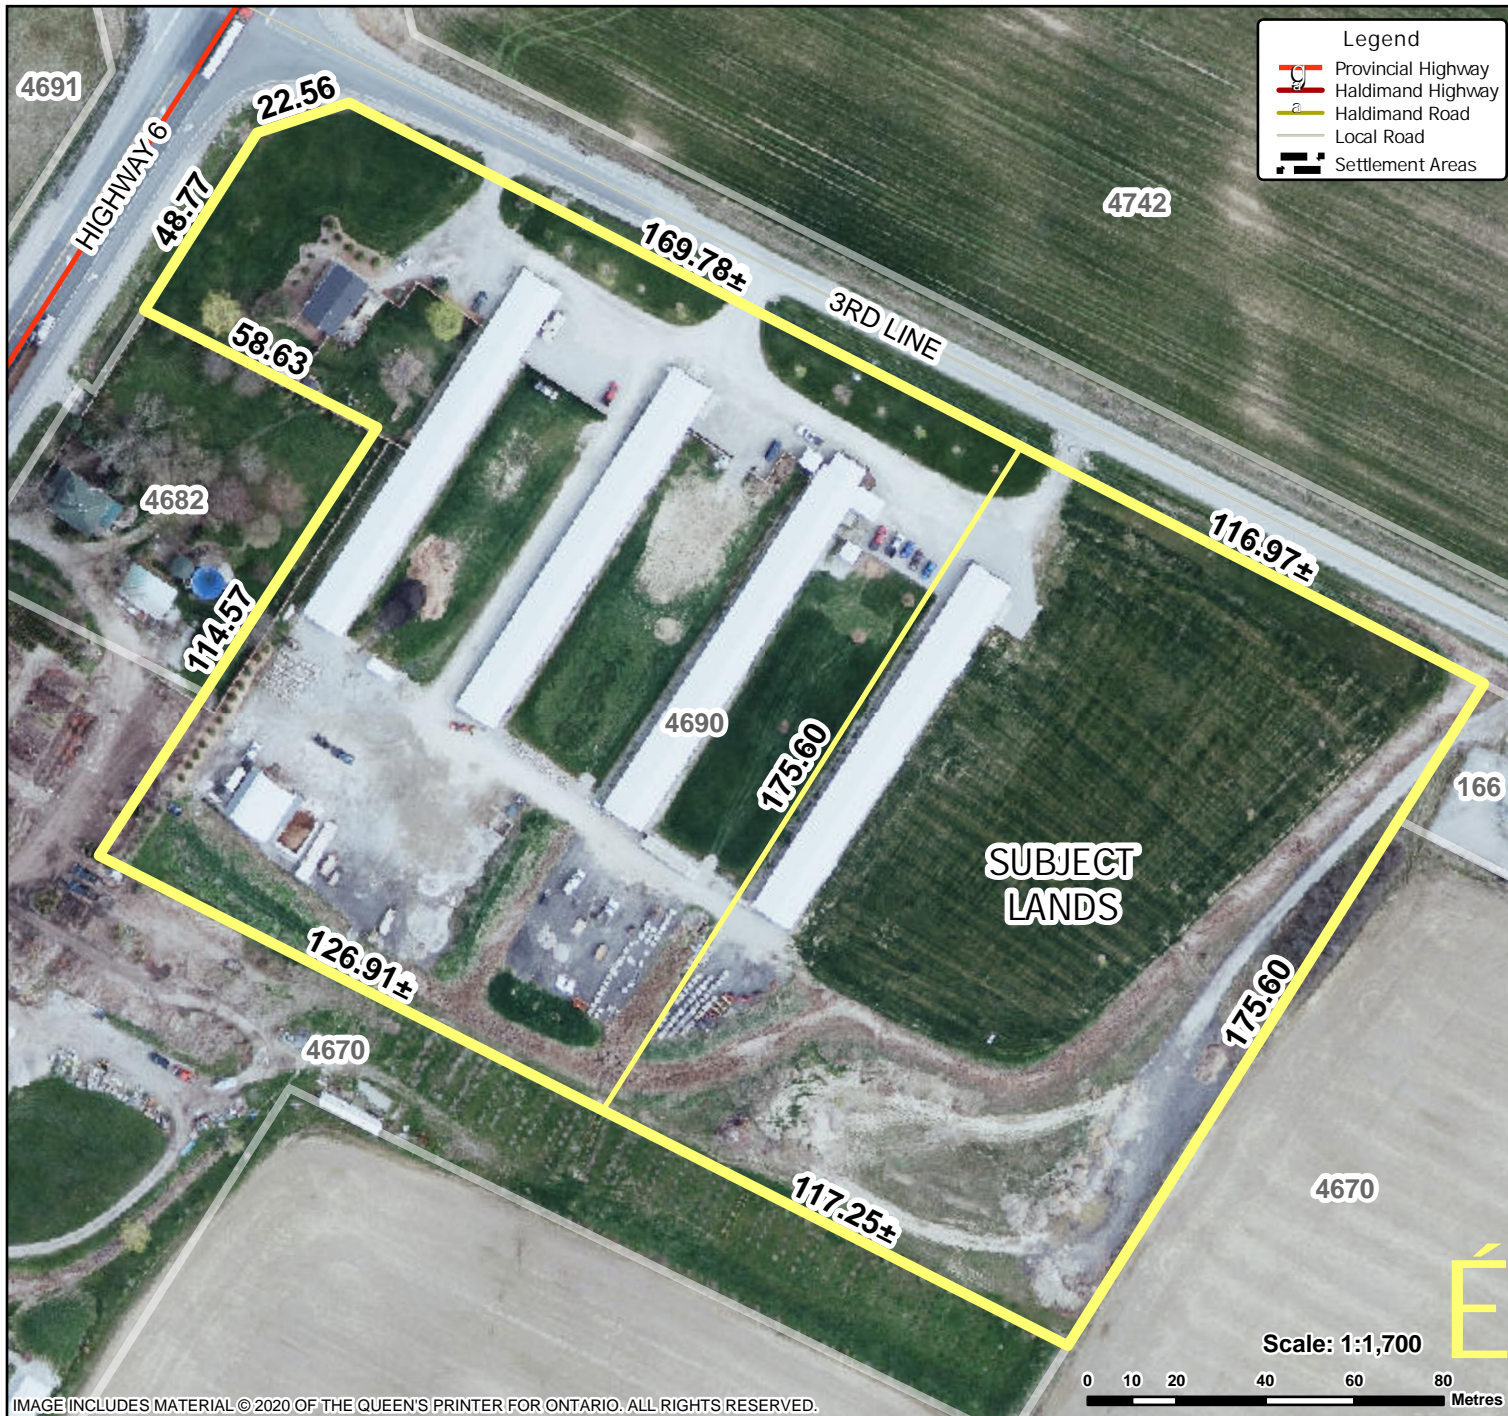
Legend
Provincial Highway
Haldimand Highway
Haldimand Road
Local Road
Settlement Areas

4691
HIGHWAY 6
22.56
48.77
58.63
169.78±
3RD LINE
4742
4682
114.57
116.97±
4690
175.60
166
SUBJECT LANDS
126.91±
4670
175.60
117.25±
4670

Scale: 1:1,700
0 10 20 40 60 80
Metres

IMAGE INCLUDES MATERIAL © 2020 OF THE QUEEN'S PRINTER FOR ONTARIO. ALL RIGHTS RESERVED.